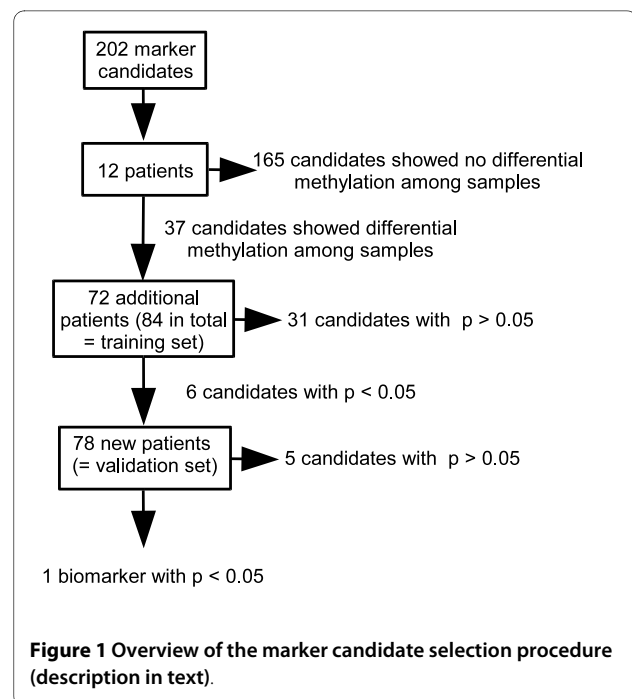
202 marker candidates

12 patients

165 candidates showed no differential methylation among samples

37 candidates showed differential methylation among samples

72 additional patients (84 in total = training set)

31 candidates with p > 0.05

6 candidates with p < 0.05

78 new patients (= validation set)

5 candidates with p > 0.05

1 biomarker with p < 0.05

**Figure 1 Overview of the marker candidate selection procedure (description in text)**.